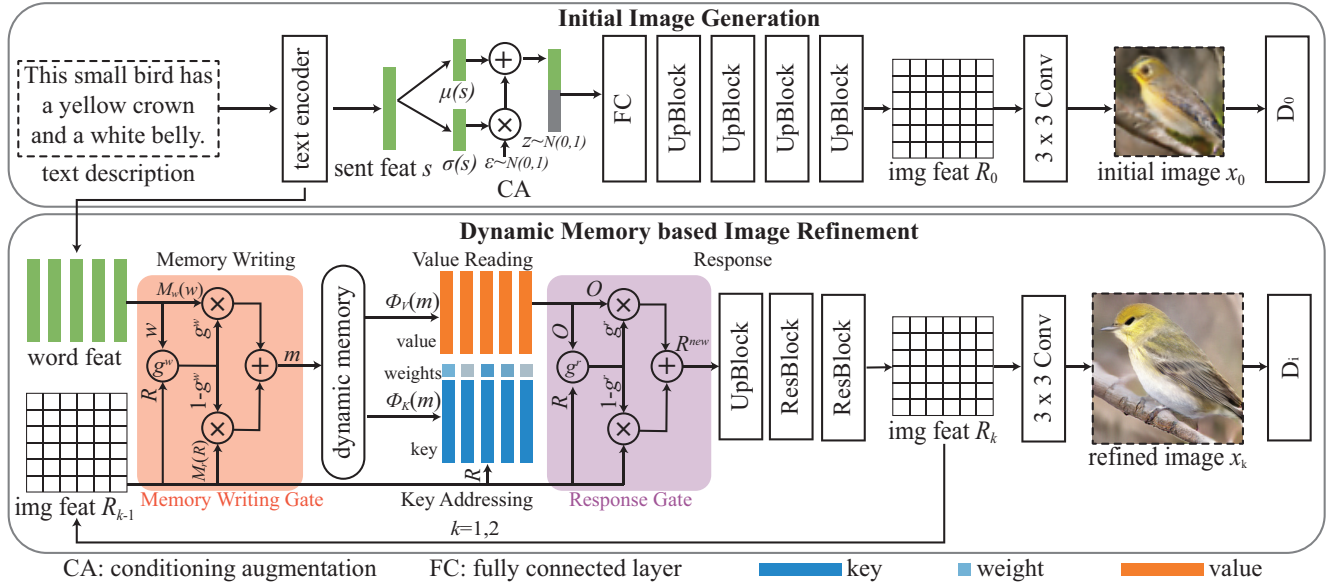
Initial Image Generation

This small bird has a yellow crown and a white belly.

text description

text encoder

sent feat $s$

$\mu(s)$

$\sigma(s)$

$\varepsilon \sim N(0,1)$

$z \sim N(0,1)$

CA

FC

UpBlock

UpBlock

UpBlock

UpBlock

img feat $R_0$

3 x 3 Conv

initial image $x_0$

$D_0$

Dynamic Memory based Image Refinement

word feat

Memory Writing

$M_w(w)$

$w$

$g^w$

$R$

$1-g^w$

$M_r(R)$

$m$

Memory Writing Gate

dynamic memory

Value Reading

$\Phi_V(m)$

value

weights

$\Phi_K(m)$

key

$R$

Key Addressing

$k$=1,2

Response

$O$

$O$

$g^r$

$R$

$1-g^r$

$R^{new}$

Response Gate

UpBlock

ResBlock

ResBlock

img feat $R_k$

3 x 3 Conv

refined image $x_k$

$D_i$

img feat $R_{k-1}$

CA: conditioning augmentation   FC: fully connected layer   key   weight   value